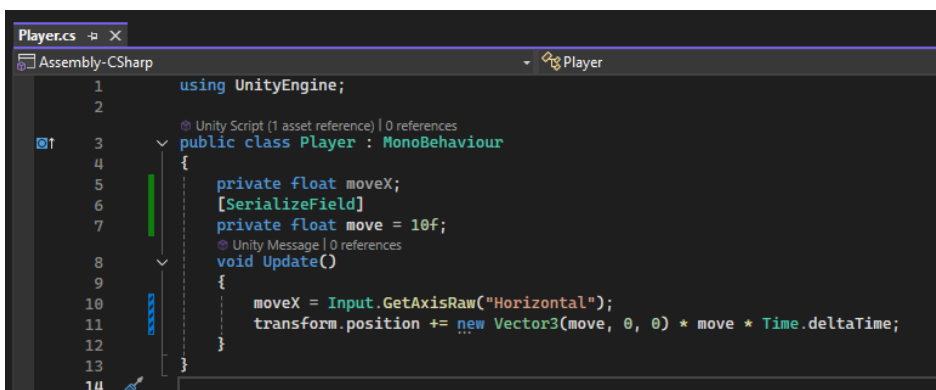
Player.cs ⊕ ×

Assembly-CSharp

Player

1 using UnityEngine;
2
Unity Script (1 asset reference) | 0 references
3 public class Player : MonoBehaviour
4 {
5 private float moveX;
6 [SerializeField]
7 private float move = 10f;
Unity Message | 0 references
8 void Update()
9 {
10 moveX = Input.GetAxisRaw("Horizontal");
11 transform.position += new Vector3(move, 0, 0) * move * Time.deltaTime;
12 }
13 }
14